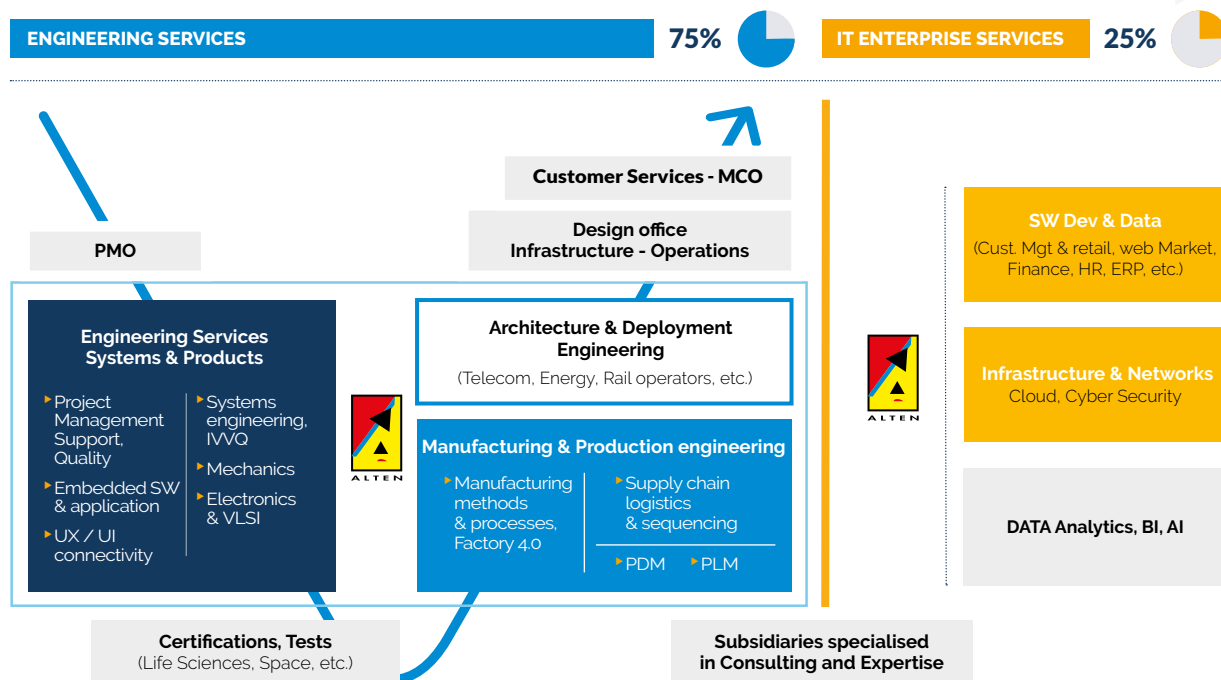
ENGINEERING SERVICES

75%

IT ENTERPRISE SERVICES

25%

Customer Services - MCO

Design office
Infrastructure - Operations

PMO

Engineering Services
Systems & Products

Project Management Support, Quality

Embedded SW & application

UX / UI connectivity

Systems engineering, IVVQ

Mechanics

Electronics & VLSI

ALTEN

Architecture & Deployment Engineering
(Telecom, Energy, Rail operators, etc.)

Manufacturing & Production engineering

Manufacturing methods & processes, Factory 4.0

Supply chain logistics & sequencing

PDM

PLM

ALTEN

SW Dev & Data
(Cust. Mgt & retail, web Market, Finance, HR, ERP, etc.)

Infrastructure & Networks
Cloud, Cyber Security

DATA Analytics, BI, AI

Certifications, Tests
(Life Sciences, Space, etc.)

Subsidiaries specialised in Consulting and Expertise